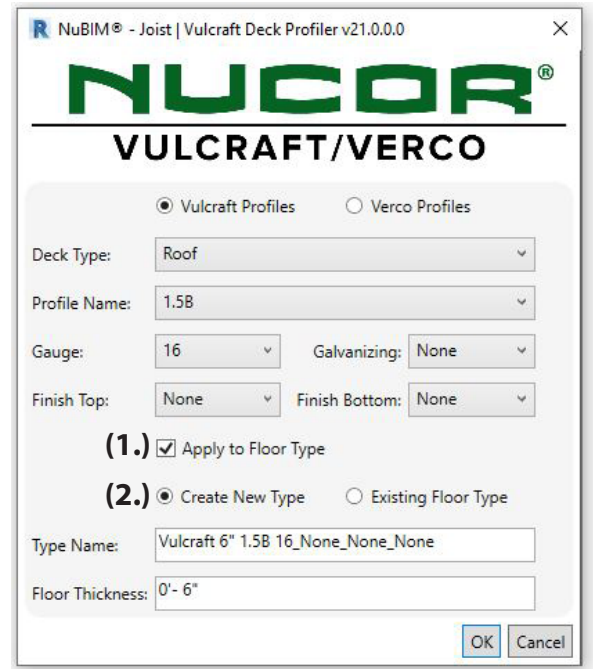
R NuBIM® - Joist | Vulcraft Deck Profiler v21.0.0.0 ×

NUCOR®

VULCRAFT/VERCO

◉ Vulcraft Profiles ○ Verco Profiles

Deck Type: Roof

Profile Name: 1.5B

Gauge: 16 Galvanizing: None

Finish Top: None Finish Bottom: None

(1.) ☑ Apply to Floor Type

(2.) ◉ Create New Type ○ Existing Floor Type

Type Name: Vulcraft 6" 1.5B 16_None_None_None

Floor Thickness: 0'- 6"

OK Cancel